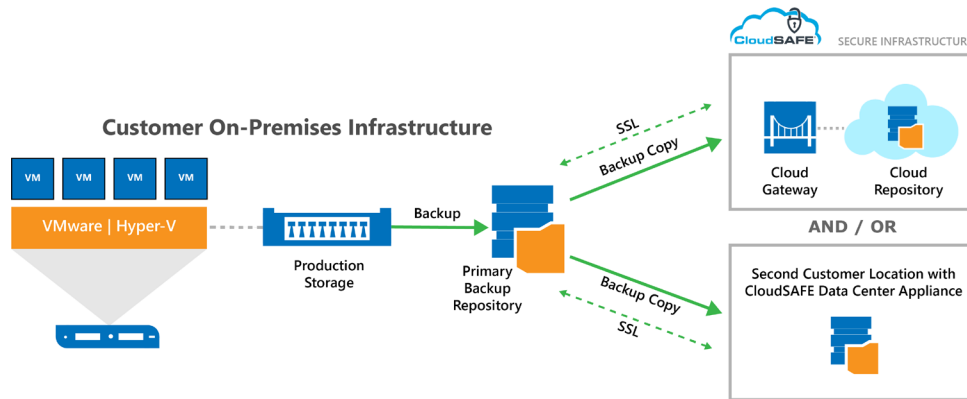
CloudSAFE

SECURE INFRASTRUCTUR

Customer On-Premises Infrastructure

VM VM VM VM

VMware | Hyper-V

Production Storage

Backup

Primary Backup Repository

SSL

Backup Copy

Cloud Gateway

Cloud Repository

AND / OR

Backup Copy

SSL

Second Customer Location with CloudSAFE Data Center Appliance